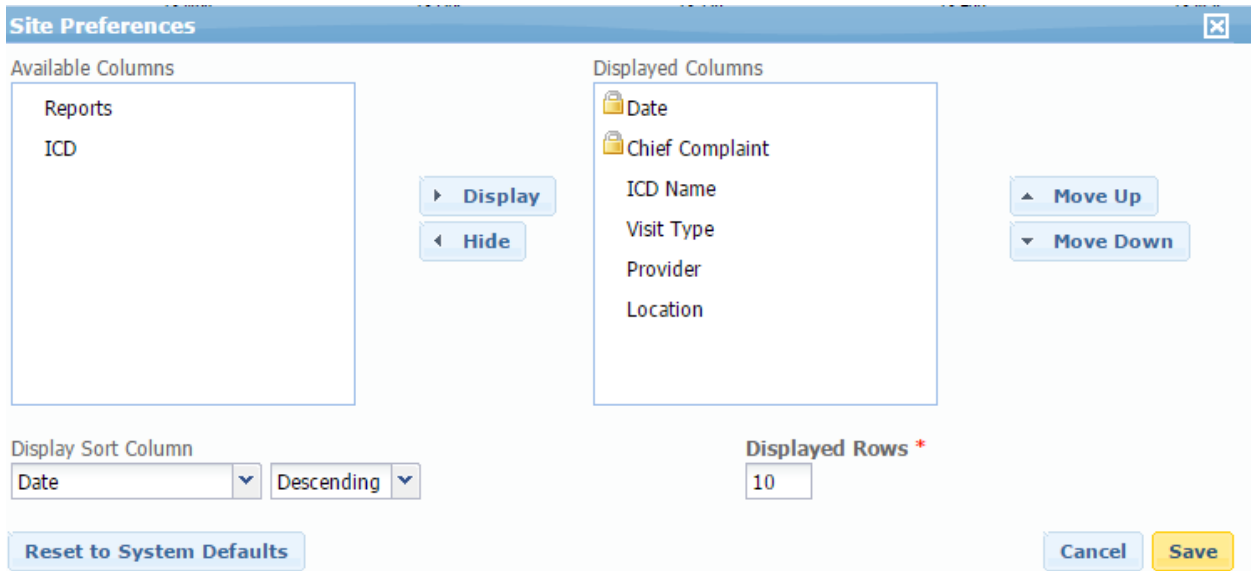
Site Preferences

Available Columns

Reports

ICD

Display

Hide

Displayed Columns

Date

Chief Complaint

ICD Name

Visit Type

Provider

Location

Move Up

Move Down

Display Sort Column

Date

Descending

Displayed Rows *

10

Reset to System Defaults

Cancel

Save